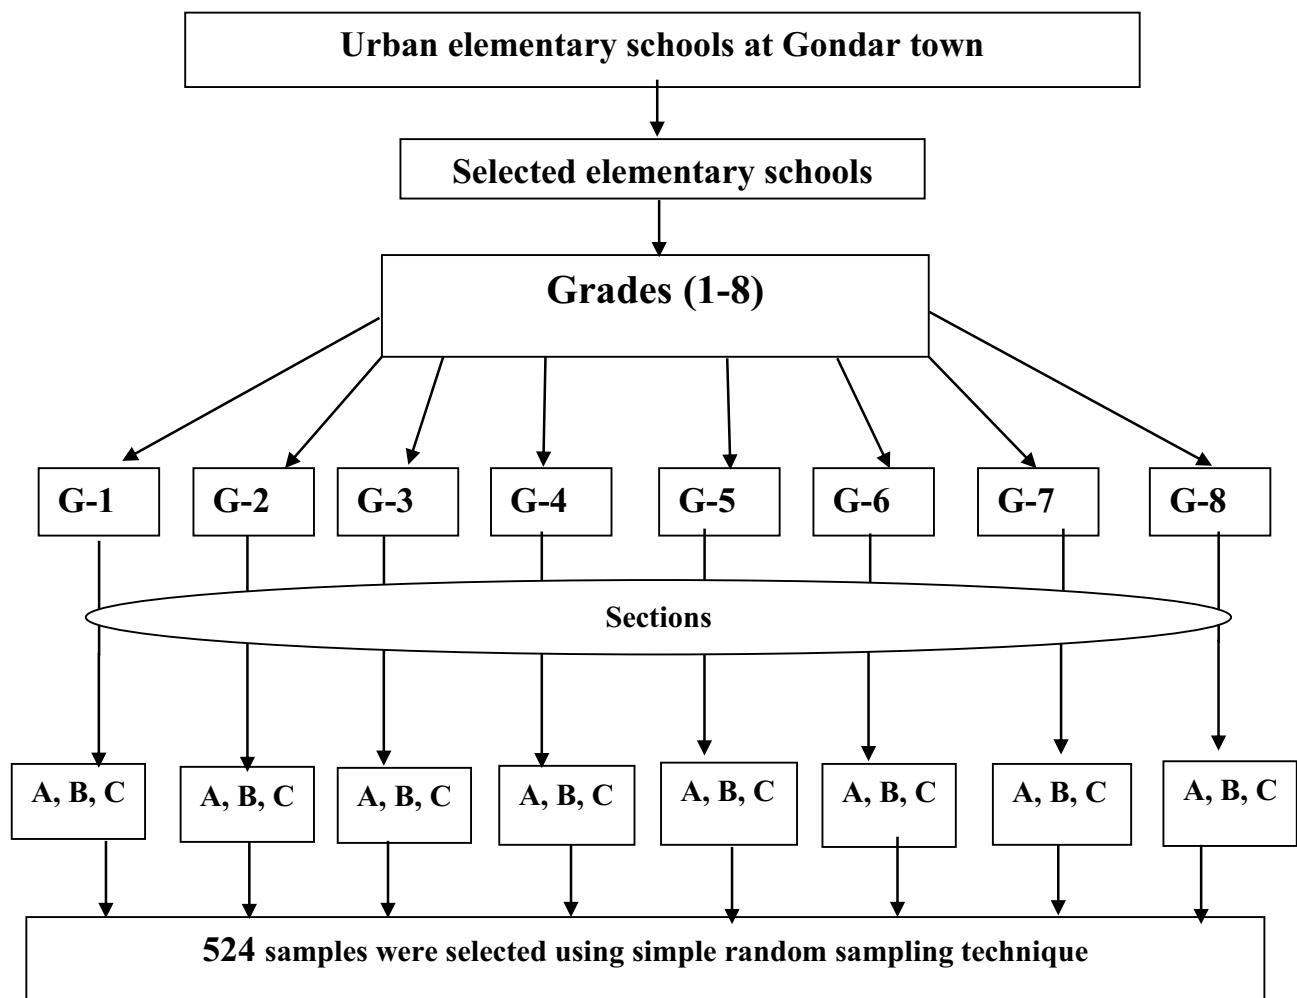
Urban elementary schools at Gondar town

Selected elementary schools

Grades (1-8)

G-1 G-2 G-3 G-4 G-5 G-6 G-7 G-8

Sections

A, B, C A, B, C A, B, C A, B, C A, B, C A, B, C A, B, C A, B, C

524 samples were selected using simple random sampling technique